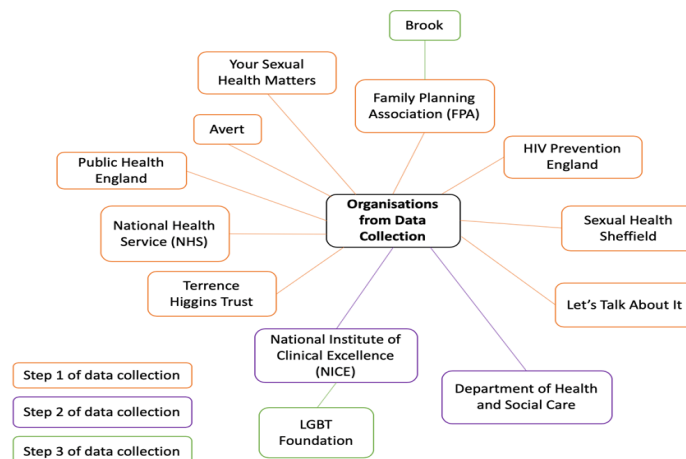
Brook

Your Sexual Health Matters

Family Planning Association (FPA)

Avert

HIV Prevention England

Public Health England

Organisations from Data Collection

National Health Service (NHS)

Sexual Health Sheffield

Terrence Higgins Trust

Let's Talk About It

National Institute of Clinical Excellence (NICE)

Department of Health and Social Care

LGBT Foundation

Step 1 of data collection

Step 2 of data collection

Step 3 of data collection